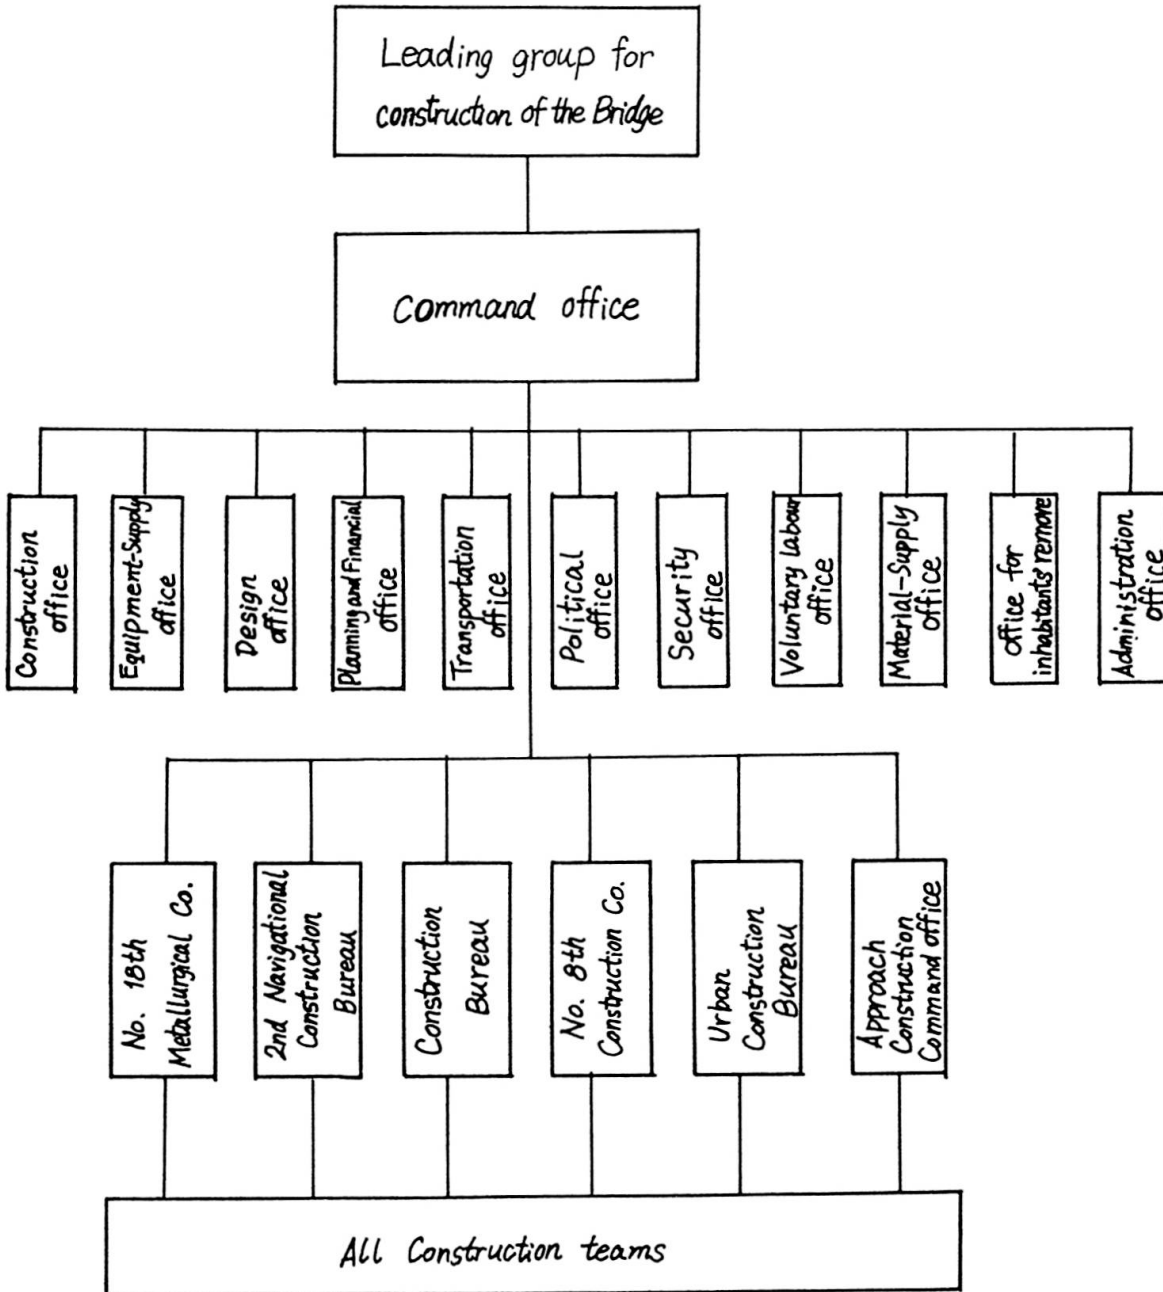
Leading group for construction of the Bridge

Command office

Construction office

Equipment-Supply office

Design office

Planning and Financial office

Transportation office

Political office

Security office

Voluntary labour office

Material-Supply office

office for inhabitants' remove

Administration office

No. 18th Metallurgical Co.

2nd Navigational Construction Bureau

Construction Bureau

No. 8th Construction Co.

Urban Construction Bureau

Approach Construction Command office

All Construction teams